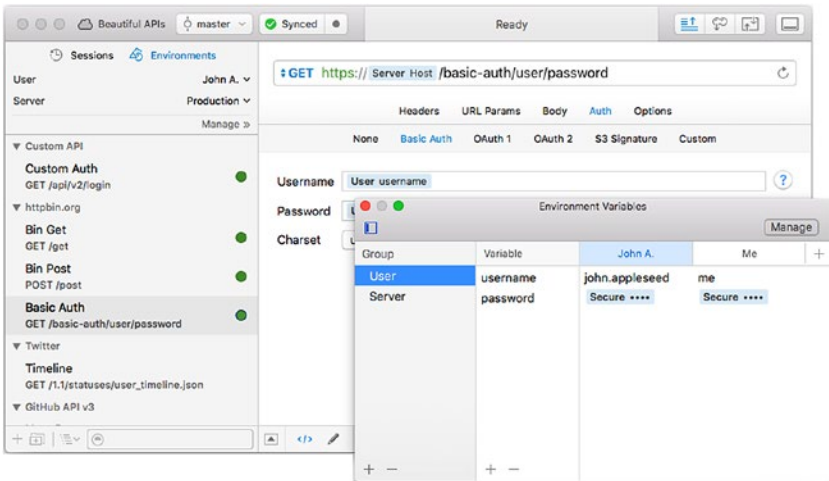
Beautiful APIs master Synced Ready

Sessions Environments
User John A.
Server Production
Manage »

▼ Custom API
Custom Auth
GET /api/v2/login
▼ httpbin.org
Bin Get
GET /get
Bin Post
POST /post
Basic Auth
GET /basic-auth/user/password
▼ Twitter
Timeline
GET /1.1/statuses/user_timeline.json
▼ GitHub API v3

GET https:// Server Host /basic-auth/user/password

Headers URL Params Body Auth Options

None Basic Auth OAuth 1 OAuth 2 S3 Signature Custom

Username User username
Password
Charset

Environment Variables
Manage

| Group | Variable | John A. | Me |
|---|---|---|---|
| User | username | john.appleseed | me |
| Server | password | Secure •••• | Secure •••• |

+ − + −